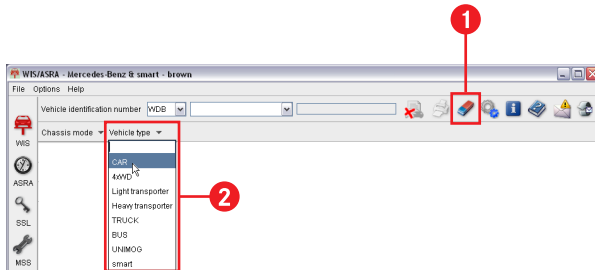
1

WIS/ASRA - Mercedes-Benz & smart - brown

File Options Help

Vehicle identification number WDB

WIS

ASRA

SSL

MSS

Chassis mode Vehicle type

CAR
4WD
Light transporter
Heavy transporter
TRUCK
BUS
UNIMOG
smart

2